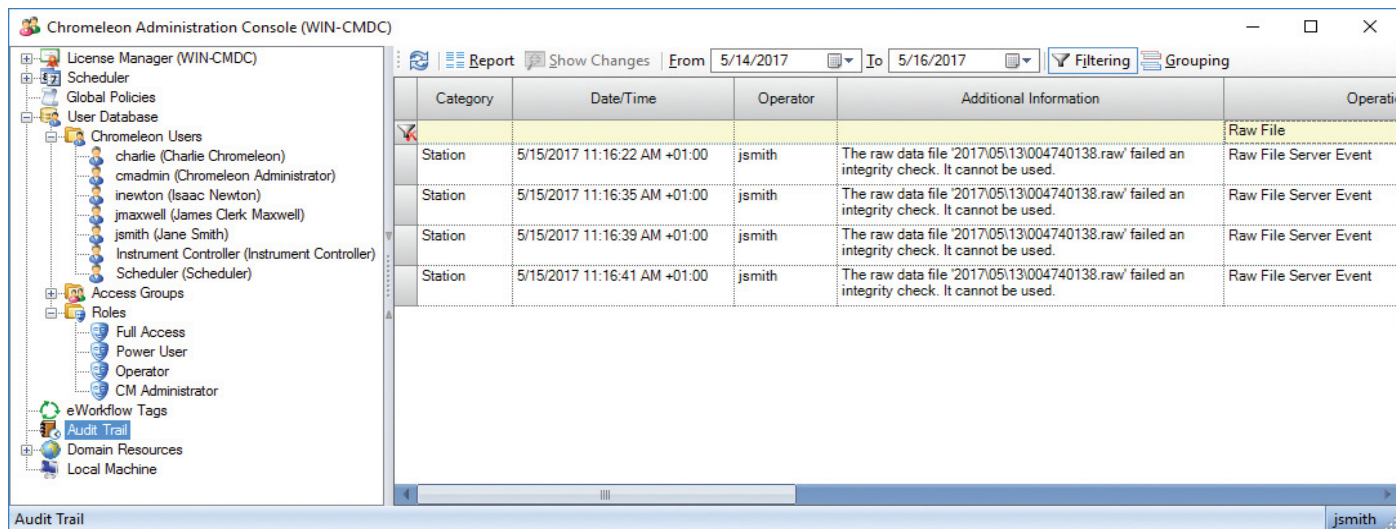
Chromeleon Administration Console (WIN-CMDC)

License Manager (WIN-CMDC)
Scheduler
Global Policies
User Database
Chromeleon Users
charlie (Charlie Chromeleon)
cmadmin (Chromeleon Administrator)
inewton (Isaac Newton)
jmaxwell (James Clerk Maxwell)
jsmith (Jane Smith)
Instrument Controller (Instrument Controller)
Scheduler (Scheduler)
Access Groups
Roles
Full Access
Power User
Operator
CM Administrator
eWorkflow Tags
Audit Trail
Domain Resources
Local Machine

Report Show Changes From 5/14/2017 To 5/16/2017 Filtering Grouping

| Category | Date/Time | Operator | Additional Information | Operati |
|---|---|---|---|---|
| | | | | Raw File |
| Station | 5/15/2017 11:16:22 AM +01:00 | jsmith | The raw data file '2017\05\13\004740138.raw' failed an integrity check. It cannot be used. | Raw File Server Event |
| Station | 5/15/2017 11:16:35 AM +01:00 | jsmith | The raw data file '2017\05\13\004740138.raw' failed an integrity check. It cannot be used. | Raw File Server Event |
| Station | 5/15/2017 11:16:39 AM +01:00 | jsmith | The raw data file '2017\05\13\004740138.raw' failed an integrity check. It cannot be used. | Raw File Server Event |
| Station | 5/15/2017 11:16:41 AM +01:00 | jsmith | The raw data file '2017\05\13\004740138.raw' failed an integrity check. It cannot be used. | Raw File Server Event |

Audit Trail
jsmith